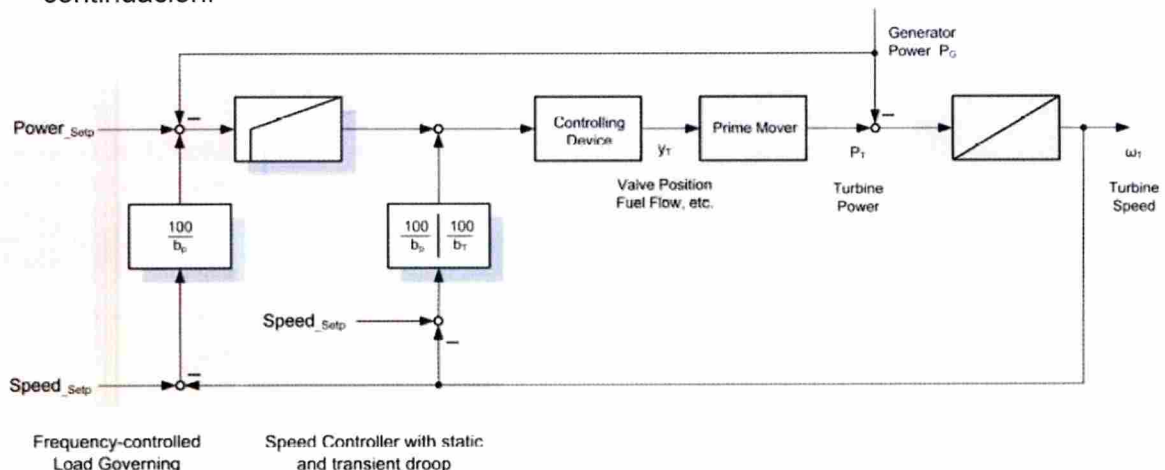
continuación:

Generator Power $P_G$

Power $_{Setp}$

–

Controlling Device

$y_T$

Prime Mover

$P_T$

–

$\omega_T$

Valve Position Fuel Flow, etc.

Turbine Power

Turbine Speed

$\frac{100}{b_p}$

$\frac{100}{b_p}$ | $\frac{100}{b_T}$

Speed $_{Setp}$

–

Speed $_{Setp}$

–

Frequency-controlled Load Governing

Speed Controller with static and transient droop